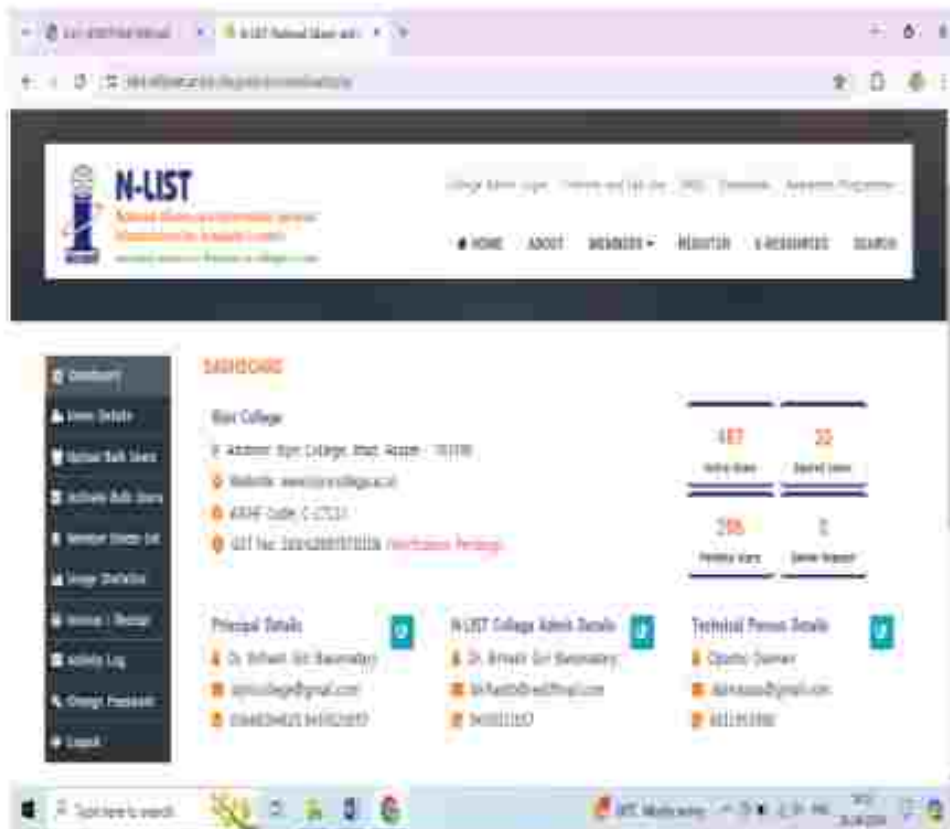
N-LIST

HOME ABOUT MEMBERS ▾ REGISTER E-RESOURCES SEARCH

DASHBOARD

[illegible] College

Address: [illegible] College, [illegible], Assam - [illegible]

Website: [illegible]

AISHE Code: C-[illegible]

GST No: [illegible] Verification Pending

487
Active Users

22
Expired Users

206
Pending Users

0
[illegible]

Principal Details
Dr. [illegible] Basumatary
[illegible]@gmail.com
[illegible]

N-LIST College Admin Details
Dr. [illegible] Basumatary
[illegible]@gmail.com
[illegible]

Technical Person Details
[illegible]
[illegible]@gmail.com
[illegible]

Dashboard
Users Details
Upload Bulk Users
Activate Bulk Users
Member Status List
Usage Statistics
Invoice / Receipt
Activity Log
Change Password
Logout

Type here to search